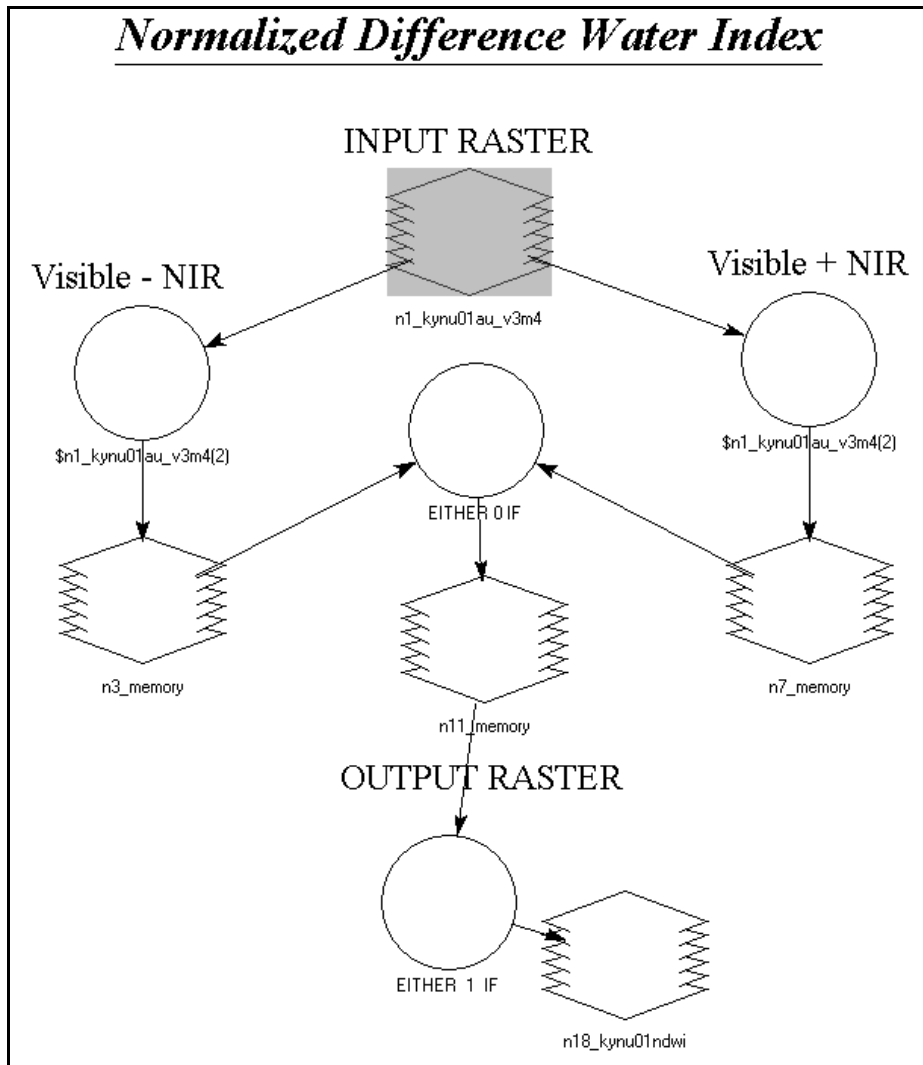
Normalized Difference Water Index

INPUT RASTER

n1_kynu01au_v3m4

Visible - NIR

Visible + NIR

$n1_kynu01au_v3m4(2)

EITHER 0 IF

$n1_kynu01au_v3m4(2)

n3_memory

n11_memory

n7_memory

OUTPUT RASTER

EITHER 1 IF

n18_kynu01ndwi